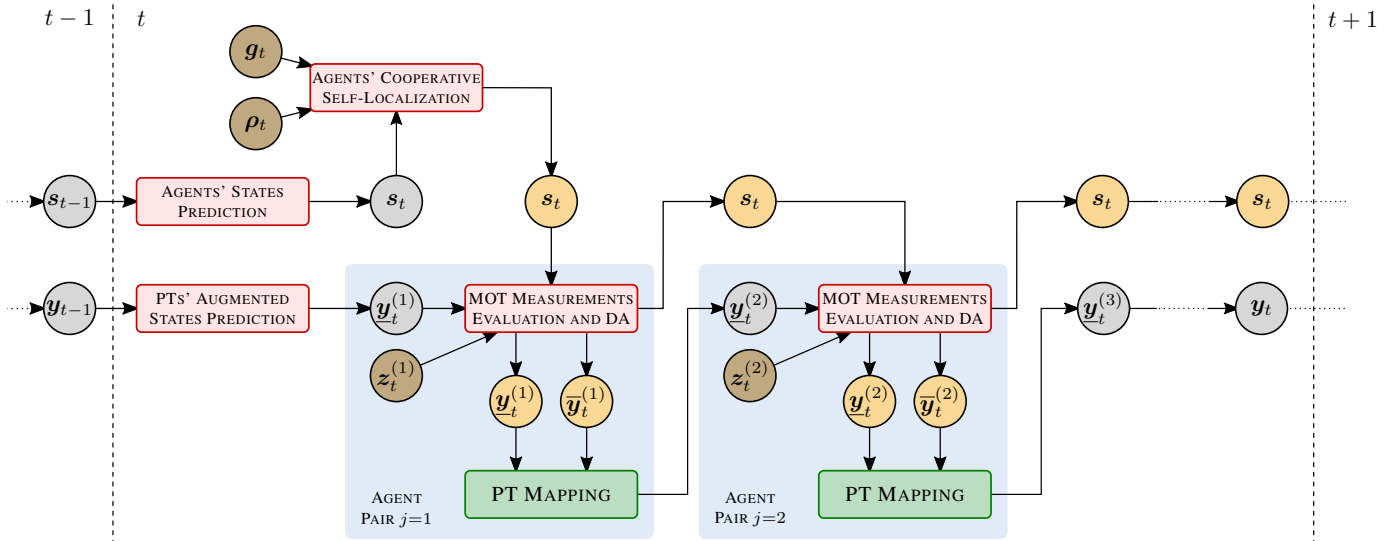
$t-1$

$t$

$t+1$

$\boldsymbol{g}_t$

$\boldsymbol{\rho}_t$

Agents' Cooperative Self-Localization

$\boldsymbol{s}_{t-1}$

Agents' States Prediction

$\boldsymbol{s}_t$

$\boldsymbol{s}_t$

$\boldsymbol{s}_t$

$\boldsymbol{s}_t$

$\boldsymbol{s}_t$

$\boldsymbol{y}_{t-1}$

PTs' Augmented States Prediction

$\underline{\boldsymbol{y}}_t^{(1)}$

MOT Measurements Evaluation and DA

$\underline{\boldsymbol{y}}_t^{(2)}$

MOT Measurements Evaluation and DA

$\underline{\boldsymbol{y}}_t^{(3)}$

$\boldsymbol{y}_t$

$\boldsymbol{z}_t^{(1)}$

$\underline{\boldsymbol{y}}_t^{(1)}$

$\overline{\boldsymbol{y}}_t^{(1)}$

$\boldsymbol{z}_t^{(2)}$

$\underline{\boldsymbol{y}}_t^{(2)}$

$\overline{\boldsymbol{y}}_t^{(2)}$

PT Mapping

PT Mapping

Agent Pair $j$=1

Agent Pair $j$=2